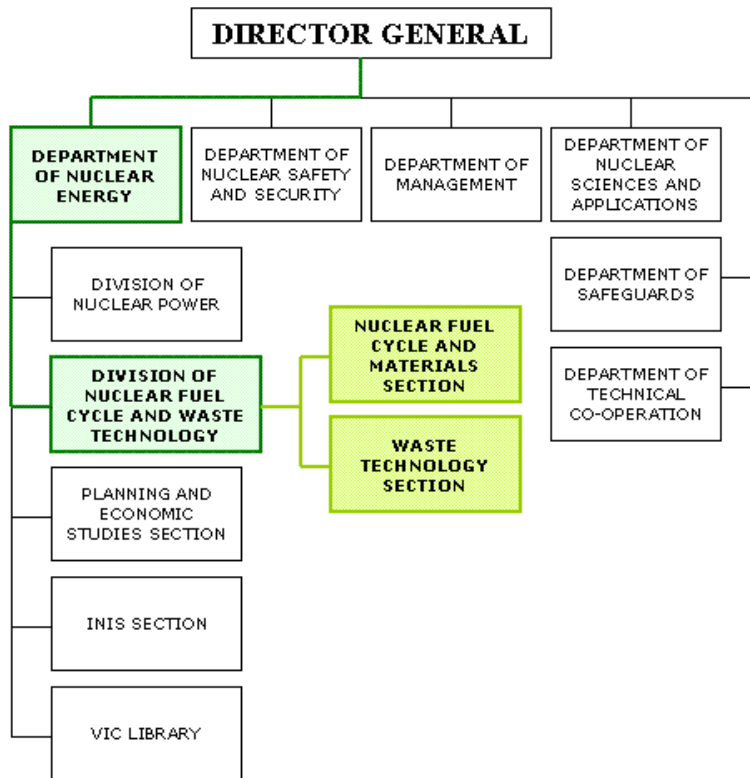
DIRECTOR GENERAL

DEPARTMENT OF NUCLEAR ENERGY

DEPARTMENT OF NUCLEAR SAFETY AND SECURITY

DEPARTMENT OF MANAGEMENT

DEPARTMENT OF NUCLEAR SCIENCES AND APPLICATIONS

DIVISION OF NUCLEAR POWER

DEPARTMENT OF SAFEGUARDS

NUCLEAR FUEL CYCLE AND MATERIALS SECTION

DIVISION OF NUCLEAR FUEL CYCLE AND WASTE TECHNOLOGY

DEPARTMENT OF TECHNICAL CO-OPERATION

WASTE TECHNOLOGY SECTION

PLANNING AND ECONOMIC STUDIES SECTION

INIS SECTION

VIC LIBRARY